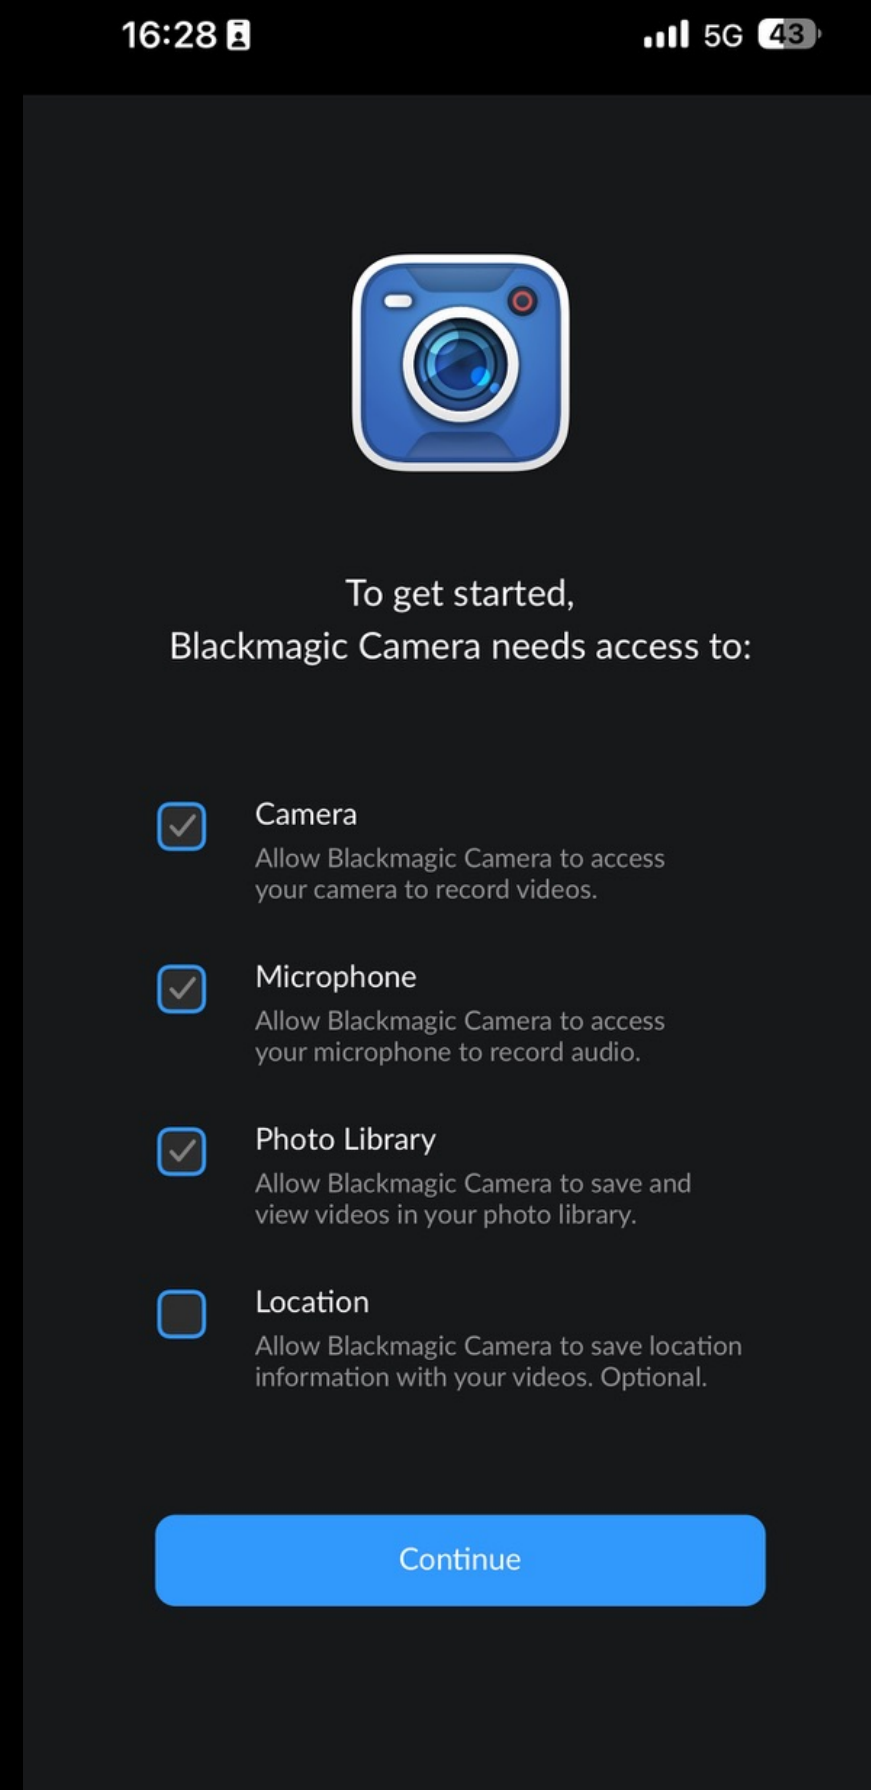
16:28

5G 43

To get started,
Blackmagic Camera needs access to:

Camera
Allow Blackmagic Camera to access your camera to record videos.

Microphone
Allow Blackmagic Camera to access your microphone to record audio.

Photo Library
Allow Blackmagic Camera to save and view videos in your photo library.

Location
Allow Blackmagic Camera to save location information with your videos. Optional.

Continue